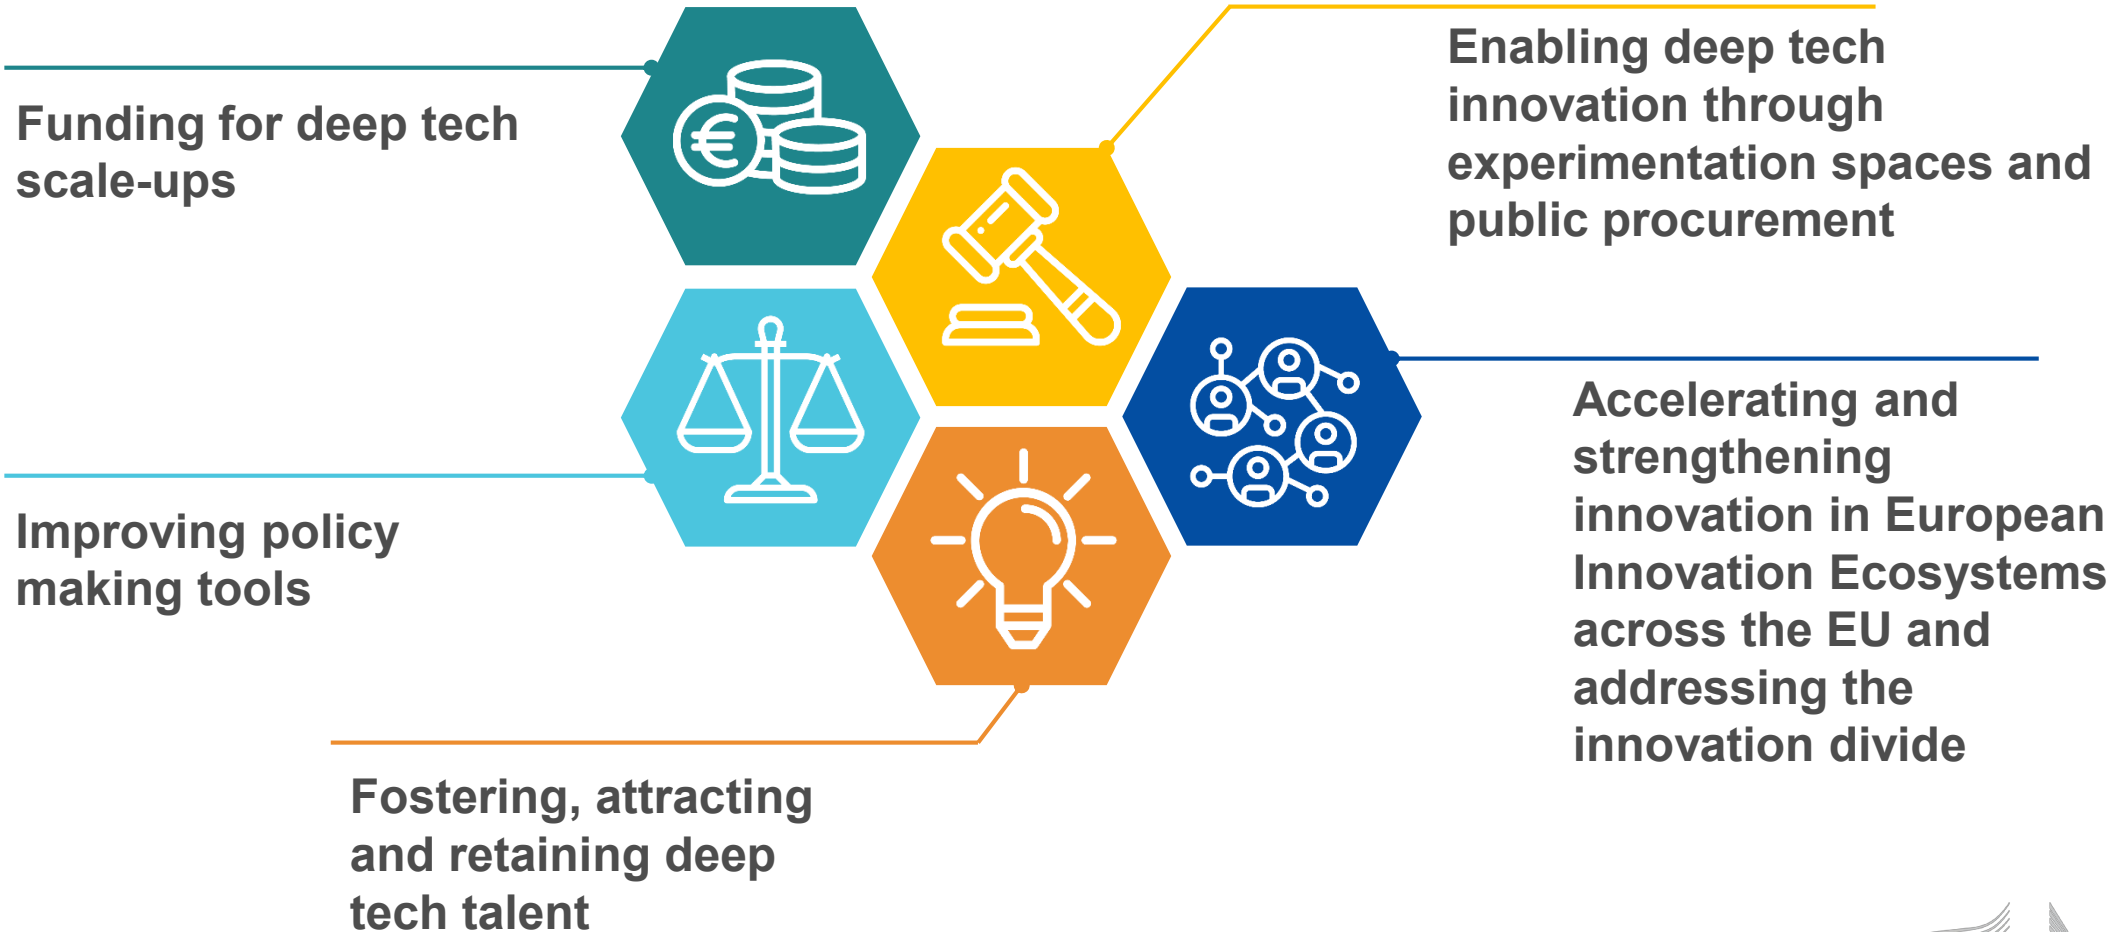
Enabling deep tech innovation through experimentation spaces and public procurement

Funding for deep tech scale-ups

Accelerating and strengthening innovation in European Innovation Ecosystems across the EU and addressing the innovation divide

Improving policy making tools

Fostering, attracting and retaining deep tech talent